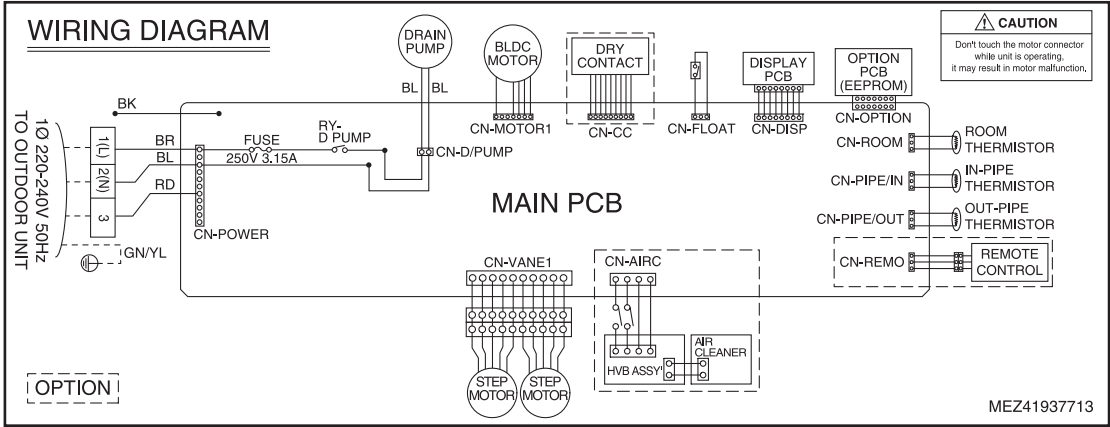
WIRING DIAGRAM

⚠ CAUTION
Don't touch the motor connector while unit is operating, it may result in motor malfunction.

DRAIN PUMP

BLDC MOTOR

DRY CONTACT

DISPLAY PCB

OPTION PCB (EEPROM)

BL BL

BK

CN-MOTOR1

CN-CC

CN-FLOAT

CN-DISP

CN-OPTION

1Ø 220-240V 50Hz TO OUTDOOR UNIT

1(L)
2(N)
3

BR
BL
RD

FUSE 250V 3.15A

RY-D PUMP

CN-D/PUMP

CN-ROOM

ROOM THERMISTOR

CN-PIPE/IN

IN-PIPE THERMISTOR

MAIN PCB

CN-PIPE/OUT

OUT-PIPE THERMISTOR

CN-POWER

GN/YL

CN-REMO

REMOTE CONTROL

CN-VANE1

CN-AIRC

AIR CLEANER

HVB ASSY'

OPTION

STEP MOTOR

STEP MOTOR

MEZ41937713